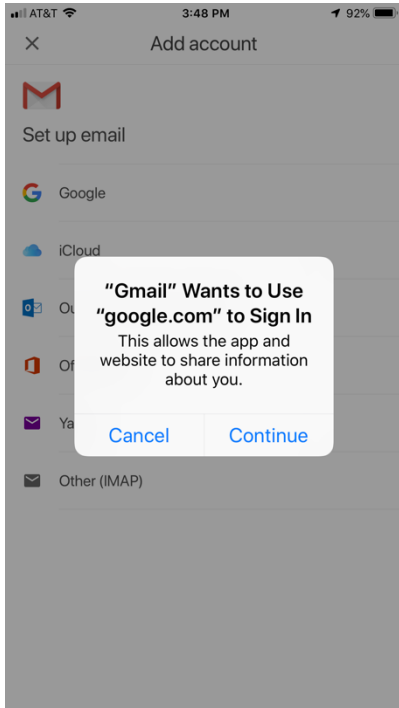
AT&T 3:48 PM 92%

×
Add account

Set up email

Google

iCloud

Ou

Of

Ya

Other (IMAP)

"Gmail" Wants to Use "google.com" to Sign In

This allows the app and website to share information about you.

Cancel
Continue